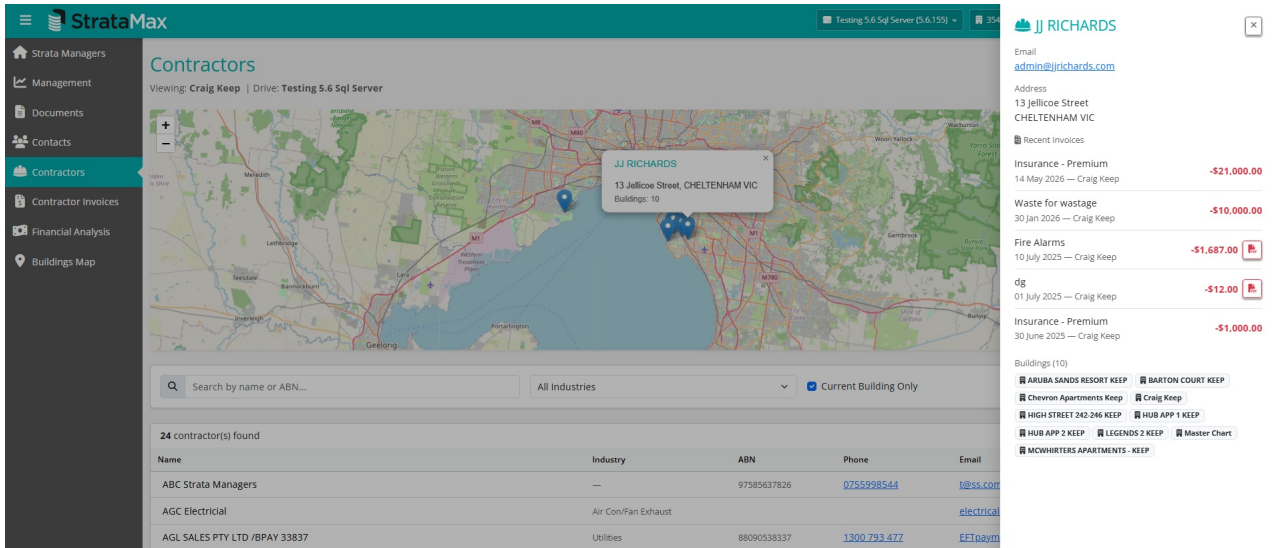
StrataMax

Testing 5.6 Sql Server (5.6.155) 354

Strata Managers
Management
Documents
Contacts
Contractors
Contractor Invoices
Financial Analysis
Buildings Map

Contractors

Viewing: Craig Keep | Drive: Testing 5.6 Sql Server

+
−

JJ RICHARDS
13 Jellicoe Street, CHELTENHAM VIC
Buildings: 10

Melton
Lethbridge
Teesdale
Bannockburn
Inverleigh
Geelong
Portarlington
Werribee
Lara
M1
M8
M80
M780
Gembrook
Bunyip
Warburton
Woori Yallock

Search by name or ABN...
All Industries
Current Building Only

24 contractor(s) found

| Name | Industry | ABN | Phone | Email |
|---|---|---|---|---|
| ABC Strata Managers | — | 97585637826 | 0755998544 | t@ss.com |
| AGC Electricial | Air Con/Fan Exhaust | | | electrical |
| AGL SALES PTY LTD /BPAY 33837 | Utilities | 88090538337 | 1300 793 477 | EFTpaym |

JJ RICHARDS
×

Email
admin@jjrichards.com

Address
13 Jellicoe Street
CHELTENHAM VIC

Recent Invoices

Insurance - Premium
14 May 2026 — Craig Keep
-$21,000.00

Waste for wastage
30 Jan 2026 — Craig Keep
-$10,000.00

Fire Alarms
10 July 2025 — Craig Keep
-$1,687.00

dg
01 July 2025 — Craig Keep
-$12.00

Insurance - Premium
30 June 2025 — Craig Keep
-$1,000.00

Buildings (10)
ARUBA SANDS RESORT KEEP
BARTON COURT KEEP
Chevron Apartments Keep
Craig Keep
HIGH STREET 242-246 KEEP
HUB APP 1 KEEP
HUB APP 2 KEEP
LEGENDS 2 KEEP
Master Chart
MCWHIRTERS APARTMENTS - KEEP